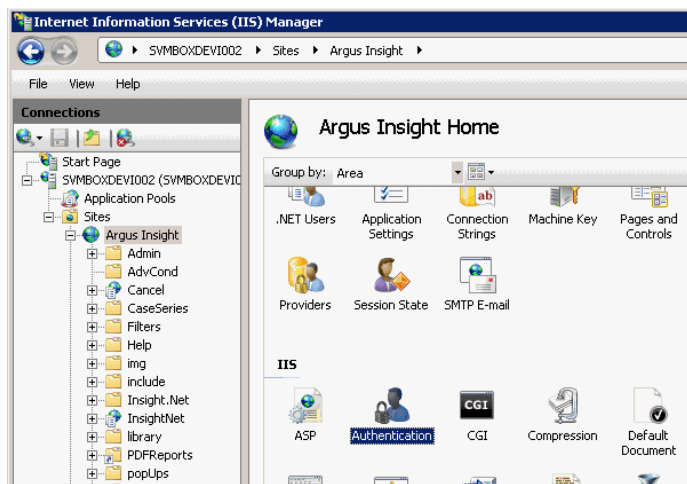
Internet Information Services (IIS) Manager

SVMBOXDEVI002 ▸ Sites ▸ Argus Insight ▸

File View Help

Connections

Start Page
SVMBOXDEVI002 (SVMBOXDEVI
Application Pools
Sites
Argus Insight
Admin
AdvCond
Cancel
CaseSeries
Filters
Help
img
include
Insight.Net
InsightNet
library
PDFReports
popUps

Argus Insight Home

Group by: Area

.NET Users
Application Settings
Connection Strings
Machine Key
Pages and Controls
Providers
Session State
SMTP E-mail

IIS

ASP
Authentication
CGI
Compression
Default Document